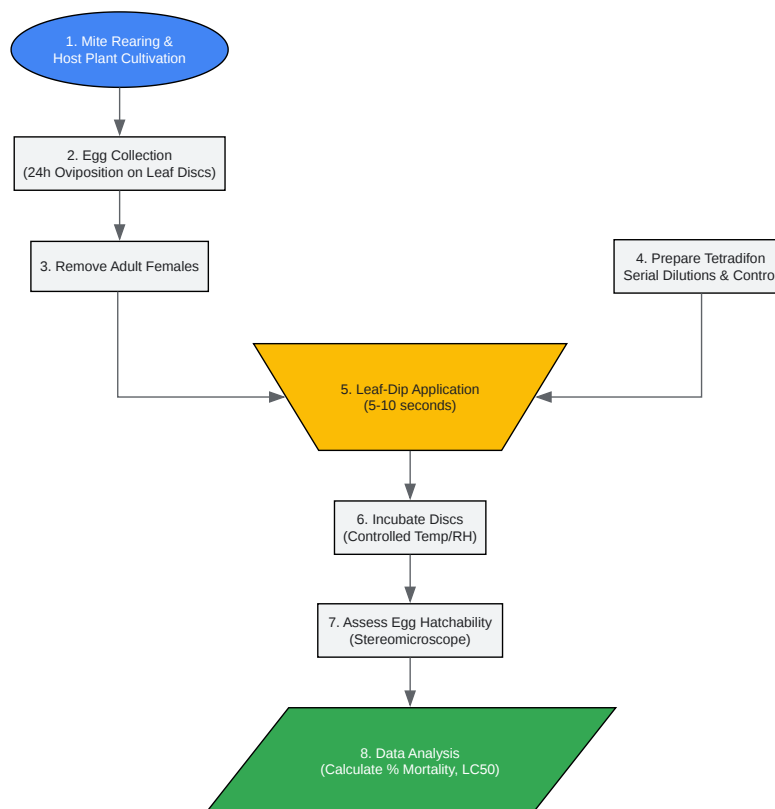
1. Mite Rearing &
Host Plant Cultivation

2. Egg Collection
(24h Oviposition on Leaf Discs)

3. Remove Adult Females

4. Prepare Tetradifon
Serial Dilutions & Contro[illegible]

5. Leaf-Dip Application
(5-10 seconds)

6. Incubate Discs
(Controlled Temp/RH)

7. Assess Egg Hatchability
(Stereomicroscope)

8. Data Analysis
(Calculate % Mortality, LC50)